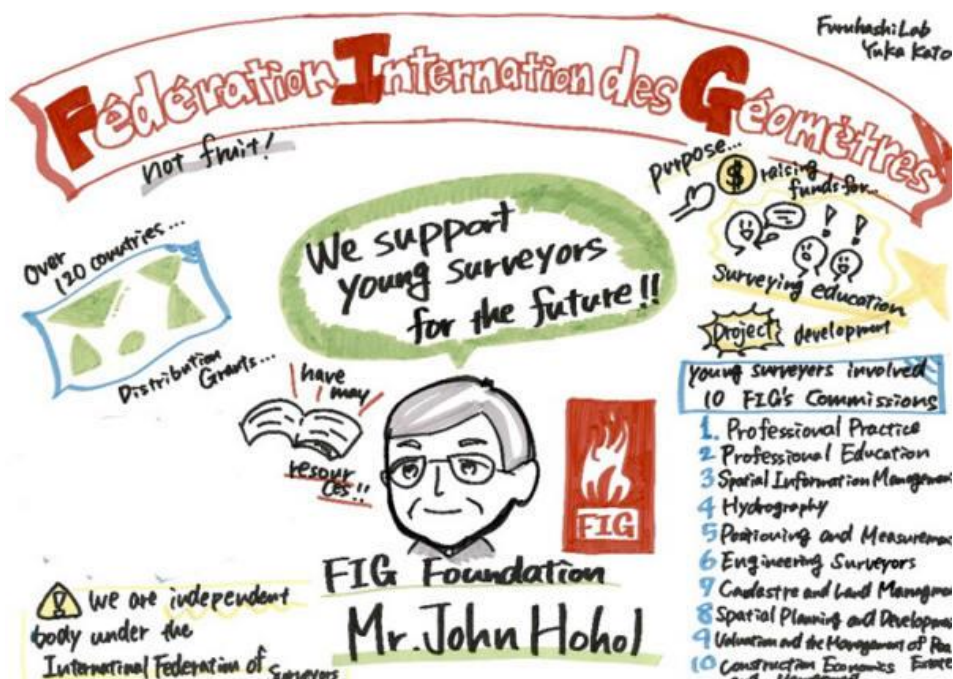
Furuhashi Lab
Yuka Kato

Fédération Internation des Géomètres

not fruit!

purpose...
$ raising funds for...

Surveying education

Project development

Over 120 countries...

Distribution Grants...

We support young surveyors for the future!!

have many resour ces!!

FIG

FIG Foundation

Mr. John Hohol

young surveyers involved
10 FIG's Commissions

1. Professional Practice
2 Professional Education
3 Spatial Information Managemen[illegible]
4 Hydrography
5 Positioning and Measureme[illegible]
6 Engineering Surveyors
7 Cadastre and Land Managem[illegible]
8 Spatial Planning and Developme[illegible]
9 Valuation and the Management of Rea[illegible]
10 Construction Economics Estate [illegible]

& We are independent body under the International Federation of Surveyors